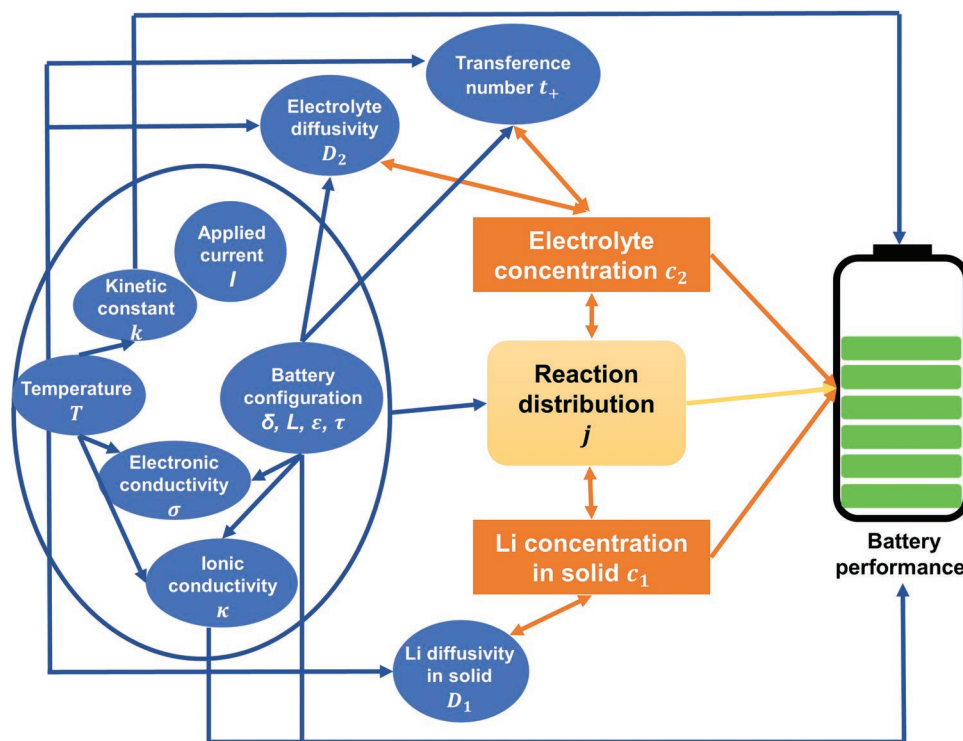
Transference number $t_+$

Electrolyte diffusivity $D_2$

Applied current $I$

Kinetic constant $k$

Temperature $T$

Battery configuration $\delta$, $L$, $\varepsilon$, $\tau$

Electronic conductivity $\sigma$

Ionic conductivity $\kappa$

Electrolyte concentration $c_2$

Reaction distribution $j$

Li concentration in solid $c_1$

Li diffusivity in solid $D_1$

Battery performance